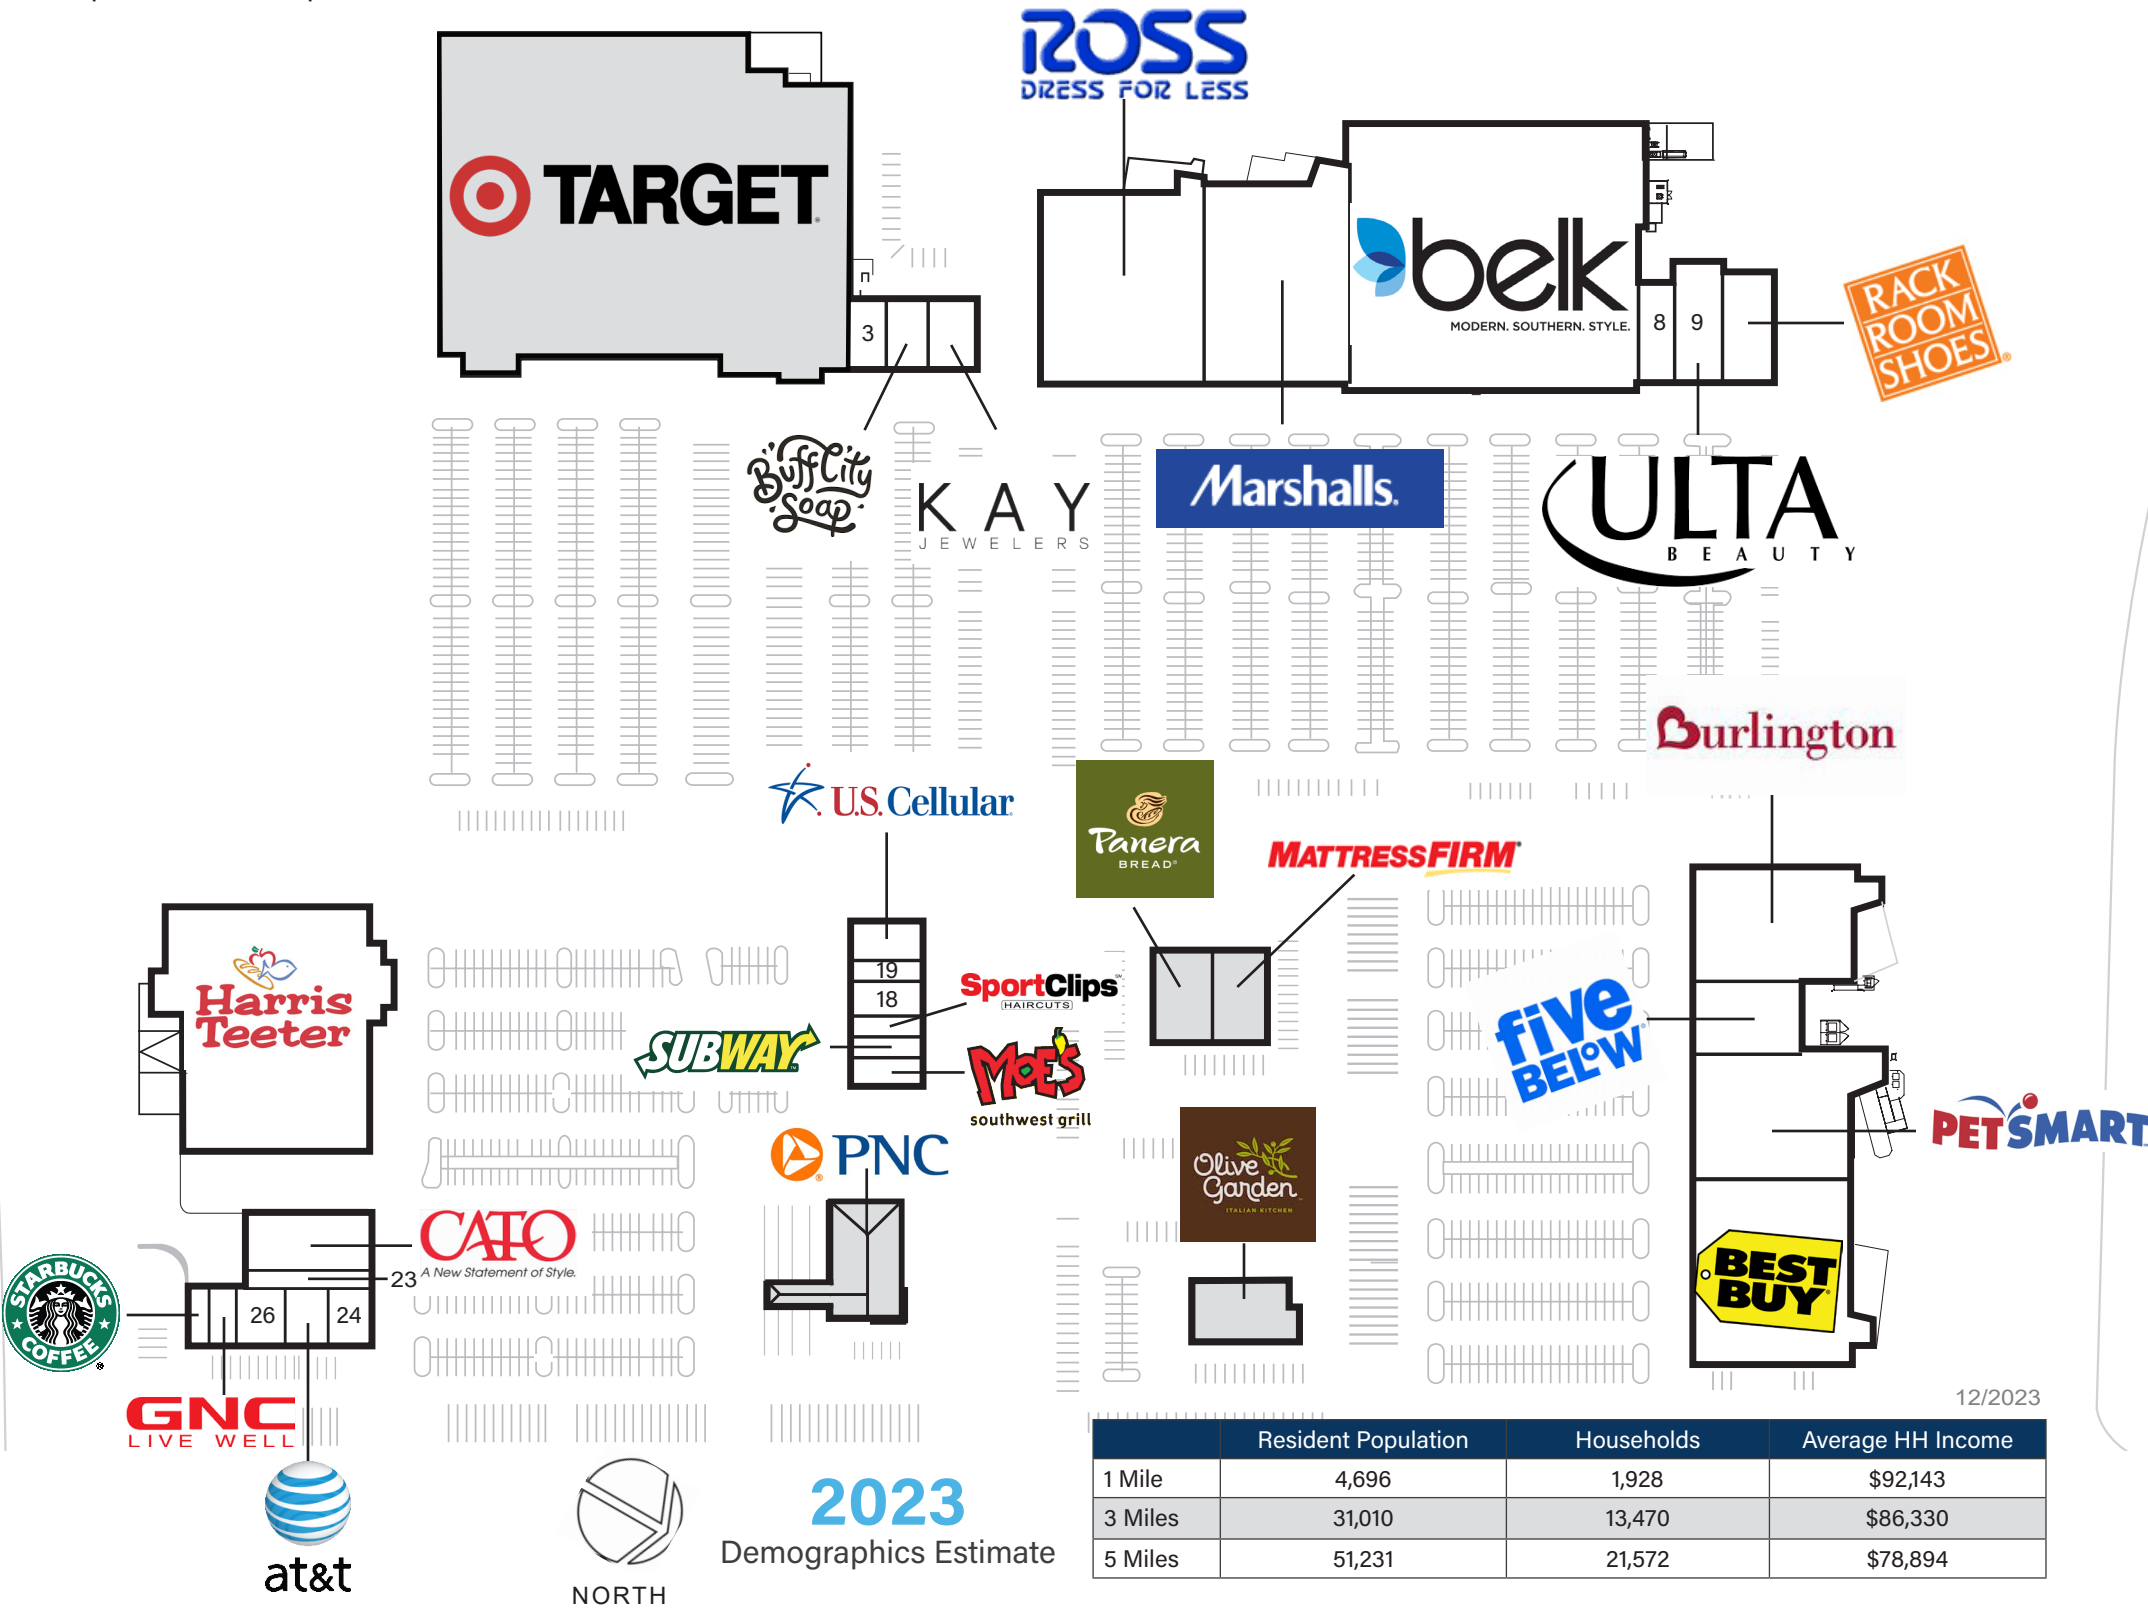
ROSS
DRESS FOR LESS

TARGET

3

belk
MODERN. SOUTHERN. STYLE.

8 9

RACK ROOM SHOES

Buff City Soap

KAY
JEWELERS

Marshalls.

ULTA
BEAUTY

Burlington

U.S. Cellular

Panera
BREAD

MATTRESSFIRM

Harris Teeter

19
18

SportClips
HAIRCUTS

SUBWAY

MOE'S
southwest grill

five BELOW

PETSMART

PNC

Olive Garden
ITALIAN KITCHEN

CATO
A New Statement of Style.

23

26 24

STARBUCKS COFFEE

GNC
LIVE WELL

BEST BUY

at&t

NORTH

2023
Demographics Estimate

12/2023

| | Resident Population | Households | Average HH Income |
|---|---|---|---|
| 1 Mile | 4,696 | 1,928 | $92,143 |
| 3 Miles | 31,010 | 13,470 | $86,330 |
| 5 Miles | 51,231 | 21,572 | $78,894 |